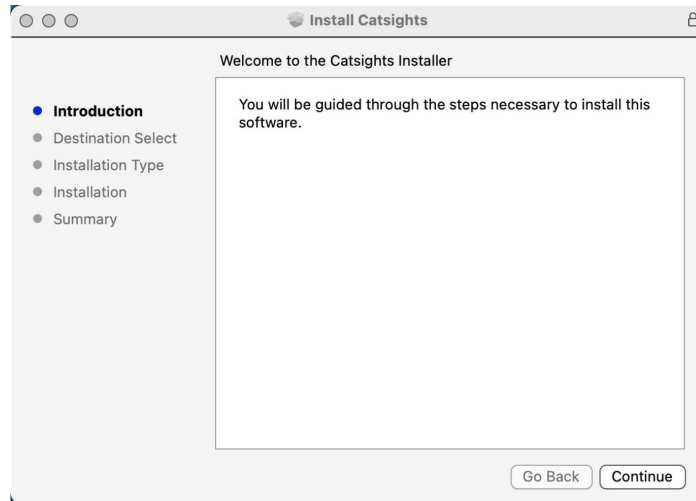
Install Catsights

Welcome to the Catsights Installer

Introduction
Destination Select
Installation Type
Installation
Summary

You will be guided through the steps necessary to install this software.

Go Back
Continue